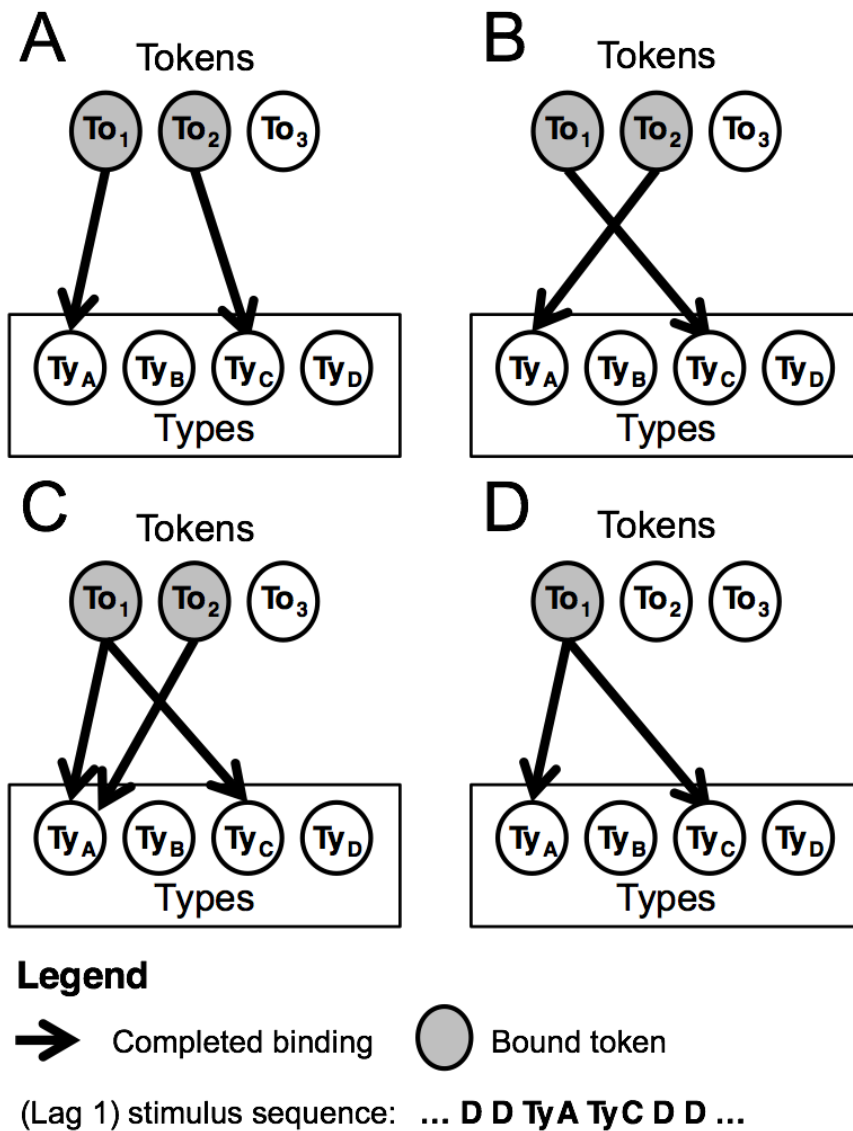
A
Tokens
$To_1$ $To_2$ $To_3$
$Ty_A$ $Ty_B$ $Ty_C$ $Ty_D$
Types

B
Tokens
$To_1$ $To_2$ $To_3$
$Ty_A$ $Ty_B$ $Ty_C$ $Ty_D$
Types

C
Tokens
$To_1$ $To_2$ $To_3$
$Ty_A$ $Ty_B$ $Ty_C$ $Ty_D$
Types

D
Tokens
$To_1$ $To_2$ $To_3$
$Ty_A$ $Ty_B$ $Ty_C$ $Ty_D$
Types

Legend
Completed binding
Bound token
(Lag 1) stimulus sequence: … D D Ty A Ty C D D …